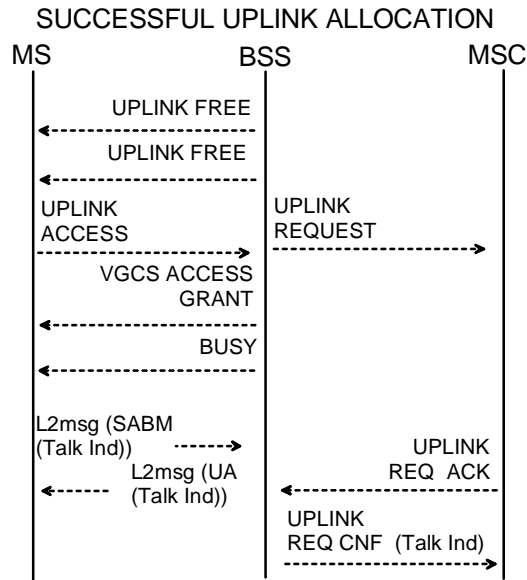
SUCCESSFUL UPLINK ALLOCATION

MS

BSS

MSC

UPLINK FREE

UPLINK FREE

UPLINK ACCESS

UPLINK REQUEST

VGCS ACCESS GRANT

BUSY

L2msg (SABM (Talk Ind))

UPLINK REQ ACK

L2msg (UA (Talk Ind))

UPLINK REQ CNF (Talk Ind)